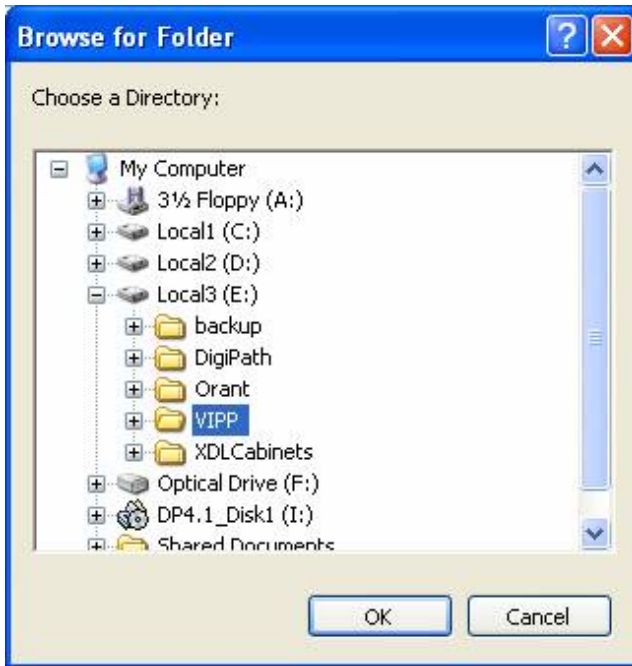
Browse for Folder

Choose a Directory:

My Computer
3½ Floppy (A:)
Local1 (C:)
Local2 (D:)
Local3 (E:)
backup
DigiPath
Orant
VIPP
XDLCabinets
Optical Drive (F:)
DP4.1_Disk1 (I:)
Shared Documents

OK
Cancel